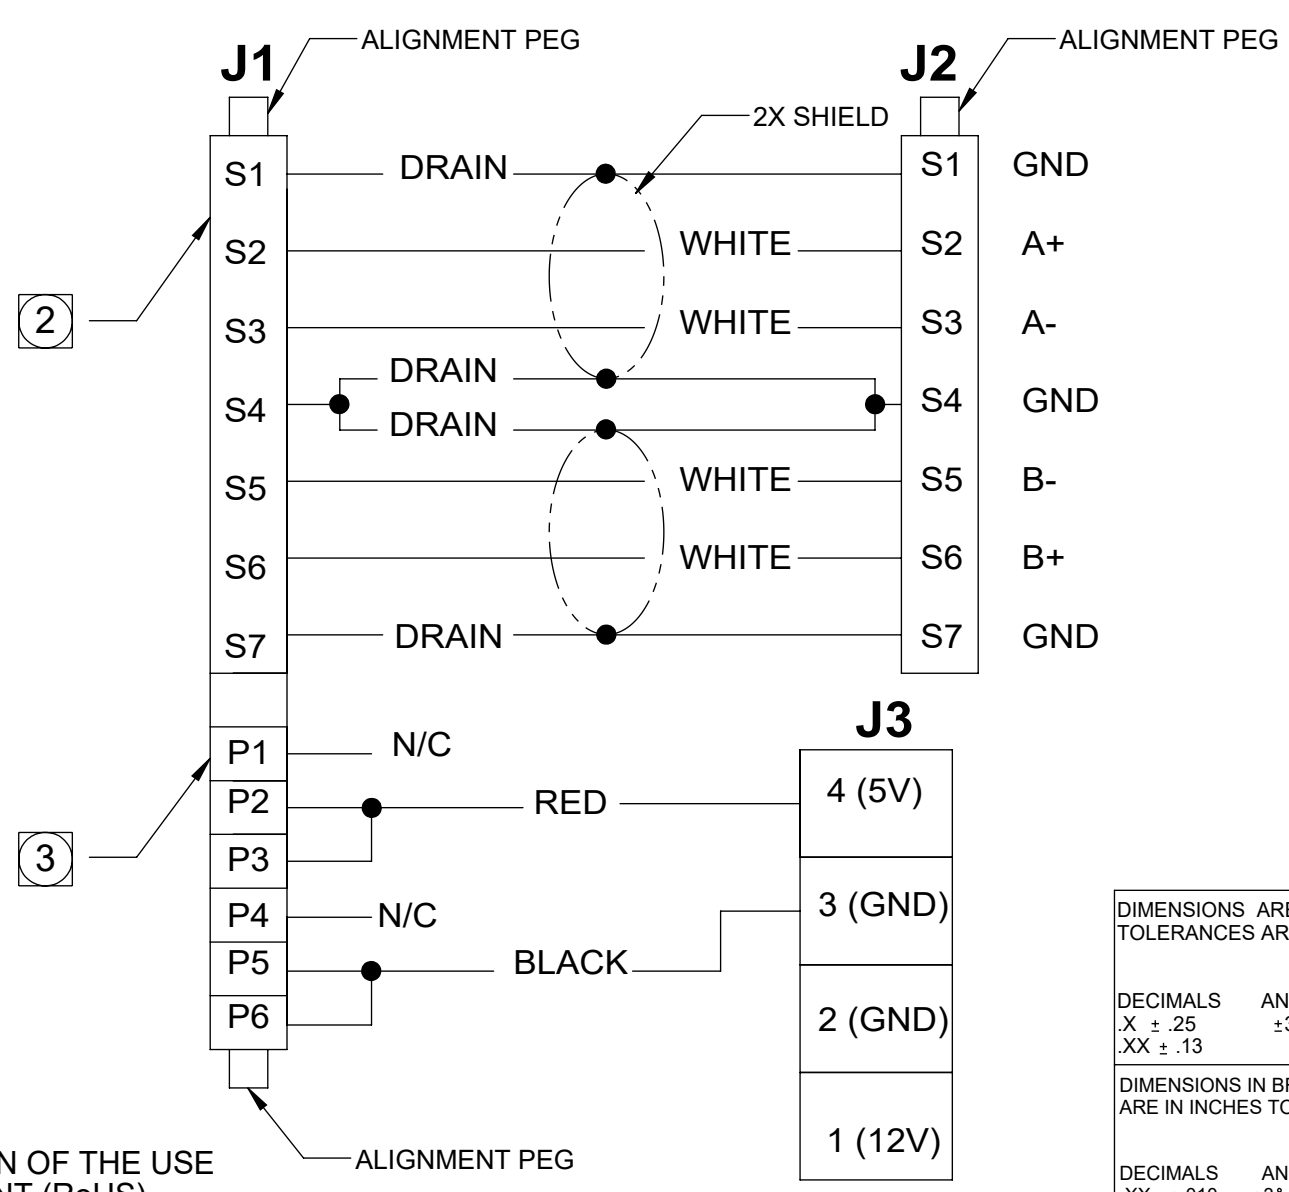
J1

ALIGNMENT PEG

J2

ALIGNMENT PEG

2X SHIELD

S1 DRAIN
S2
S3
S4 DRAIN
DRAIN
S5
S6
S7 DRAIN

WHITE
WHITE
WHITE
WHITE

S1 GND
S2 A+
S3 A-
S4 GND
S5 B-
S6 B+
S7 GND

2

3

P1 N/C
P2
P3
P4 N/C
P5
P6

RED
BLACK

J3
4 (5V)
3 (GND)
2 (GND)
1 (12V)

ALIGNMENT PEG

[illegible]N OF THE USE
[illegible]NT (RoHS)

DIMENSIONS ARE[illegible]
TOLERANCES AR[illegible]

DECIMALS AN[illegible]
.X $\pm$ .25 $\pm$3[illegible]
.XX $\pm$ .13

DIMENSIONS IN BR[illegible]
ARE IN INCHES TO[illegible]

DECIMALS AN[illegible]
.XX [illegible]